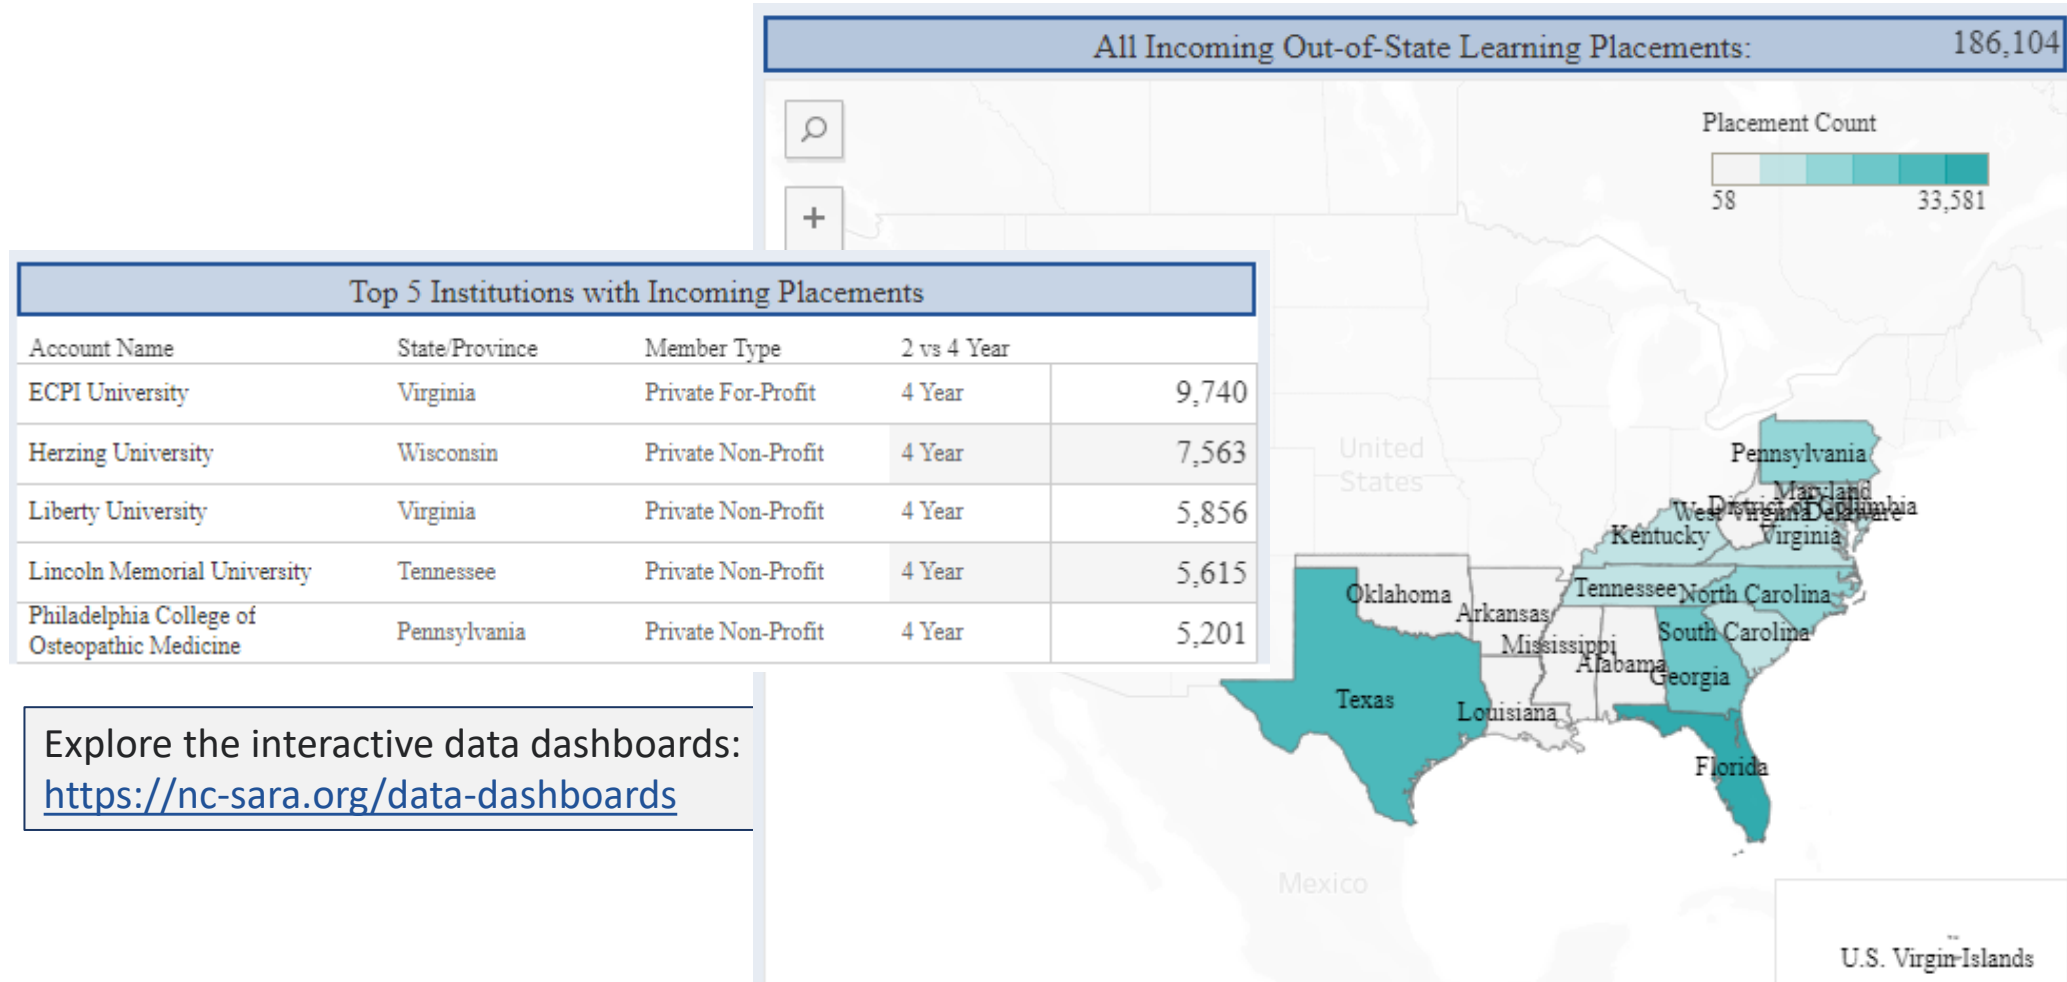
All Incoming Out-of-State Learning Placements: 186,104

Placement Count
58 33,581

Top 5 Institutions with Incoming Placements

| Account Name | State/Province | Member Type | 2 vs 4 Year | |
|---|---|---|---|---|
| ECPI University | Virginia | Private For-Profit | 4 Year | 9,740 |
| Herzing University | Wisconsin | Private Non-Profit | 4 Year | 7,563 |
| Liberty University | Virginia | Private Non-Profit | 4 Year | 5,856 |
| Lincoln Memorial University | Tennessee | Private Non-Profit | 4 Year | 5,615 |
| Philadelphia College of Osteopathic Medicine | Pennsylvania | Private Non-Profit | 4 Year | 5,201 |

Explore the interactive data dashboards: https://nc-sara.org/data-dashboards

United States
Pennsylvania
Maryland
West Virginia
District of Columbia
Delaware
Kentucky
Virginia
Tennessee
North Carolina
Oklahoma
Arkansas
South Carolina
Mississippi
Alabama
Georgia
Texas
Louisiana
Florida
Mexico
U.S. Virgin Islands